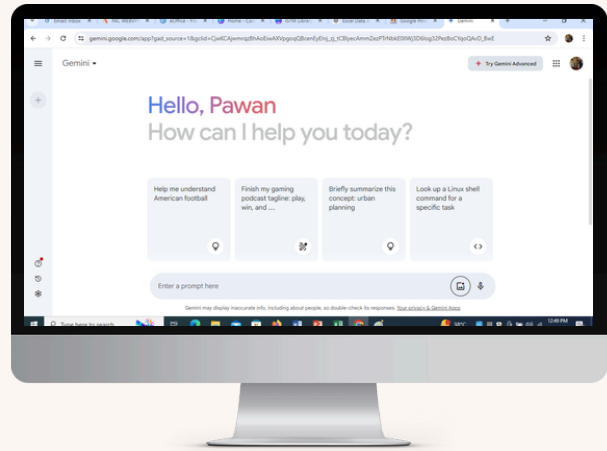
gemini.google.com/app?gad_source=1&gclid=Cj0KCAjwmrqzBhAoEiwAXVpgoqQBcenEyEnj_q_tC8lyecAmmZezPTrNbkE0lWj3D6log32PezBoCYqoQAvD_BwE

Gemini

Try Gemini Advanced

Hello, Pawan
How can I help you today?

Help me understand American football

Finish my gaming podcast tagline: play, win, and ....

Briefly summarize this concept: urban planning

Look up a Linux shell command for a specific task

Enter a prompt here

Gemini may display inaccurate info, including about people, so double-check its responses. Your privacy & Gemini Apps

Type here to search

36°C

12:49 PM